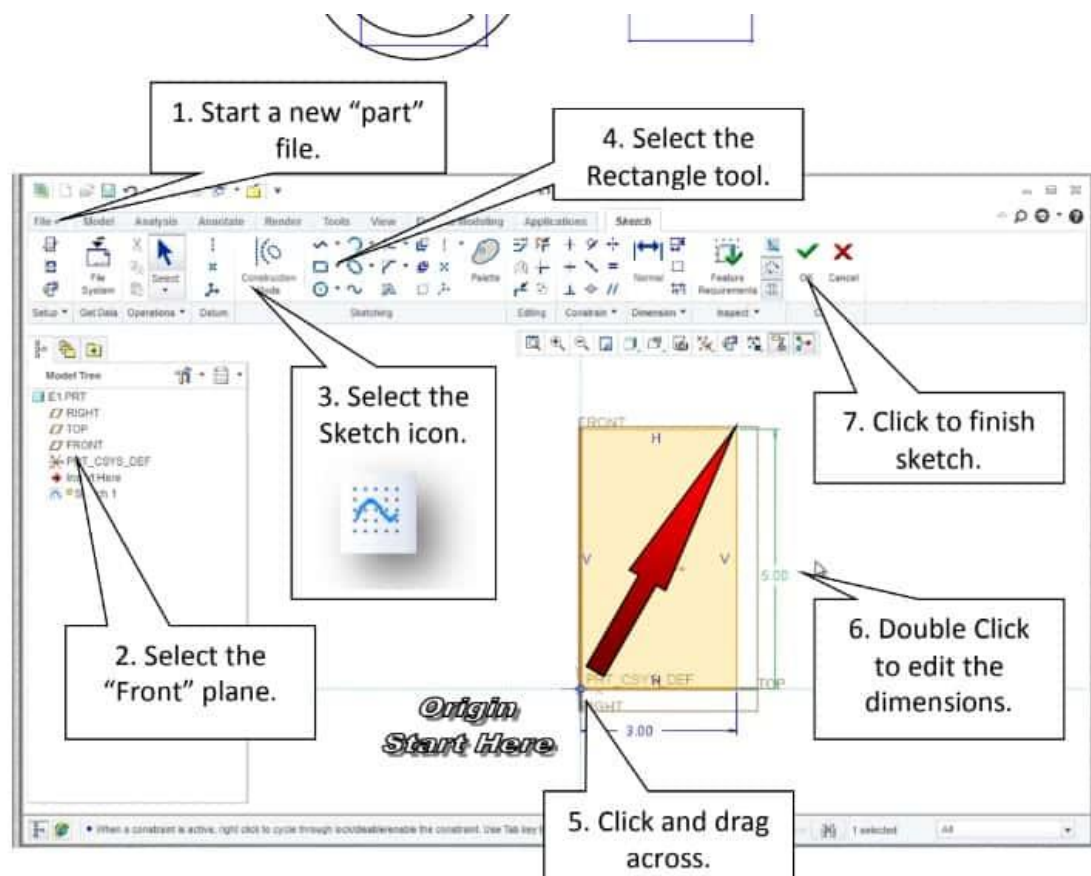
1. Start a new “part” file.

4. Select the Rectangle tool.

File | Model | Analysis | Annotate | Render | Tools | View | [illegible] Modeling | Applications | Sketch

File System | Select | Construction Mode | Palette | Normal | Feature Requirements | OK | Cancel

Setup | Get Data | Operations | Datum | Sketching | Editing | Constrain | Dimension | Inspect

Model Tree

E1.PRT
RIGHT
TOP
FRONT
PRT_CSYS_DEF
Insert Here
Sketch 1

3. Select the Sketch icon.

7. Click to finish sketch.

FRONT
H
V
V
5.00
PRT_CSYS_DEF
H
TOP
RIGHT
3.00

6. Double Click to edit the dimensions.

2. Select the “Front” plane.

Origin
Start Here

5. Click and drag across.

When a constraint is active, right click to cycle through lock/disable/enable the constraint. Use Tab key t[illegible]

1 selected

All